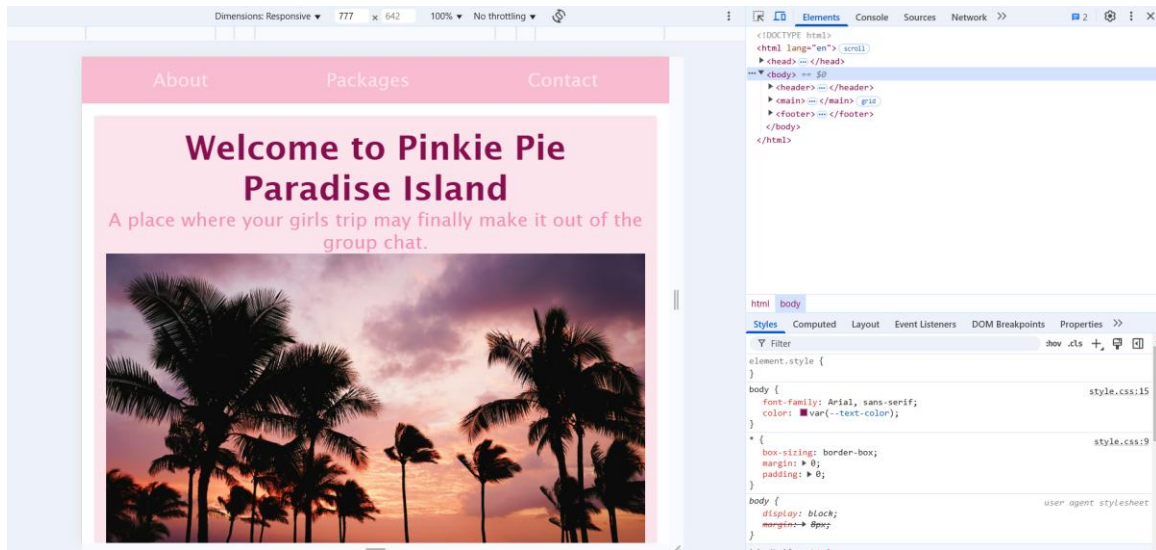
Dimensions: Responsive ▾ 777 x 642 100% ▾ No throttling ▾

About Packages Contact

Welcome to Pinkie Pie Paradise Island

A place where your girls trip may finally make it out of the group chat.

Elements Console Sources Network >> 2

<!DOCTYPE html>
<html lang="en"> scroll
▶ <head> ⋯ </head>
⋯ ▼ <body> == $0
▶ <header> ⋯ </header>
▶ <main> ⋯ </main> grid
▶ <footer> ⋯ </footer>
</body>
</html>

html body

Styles Computed Layout Event Listeners DOM Breakpoints Properties >>

Filter :hov .cls +

element.style {
}

body { style.css:15
font-family: Arial, sans-serif;
color: var(--text-color);
}

* { style.css:9
box-sizing: border-box;
margin: ▶ 0;
padding: ▶ 0;
}

body { user agent stylesheet
display: block;
margin: ▶ 8px;
}